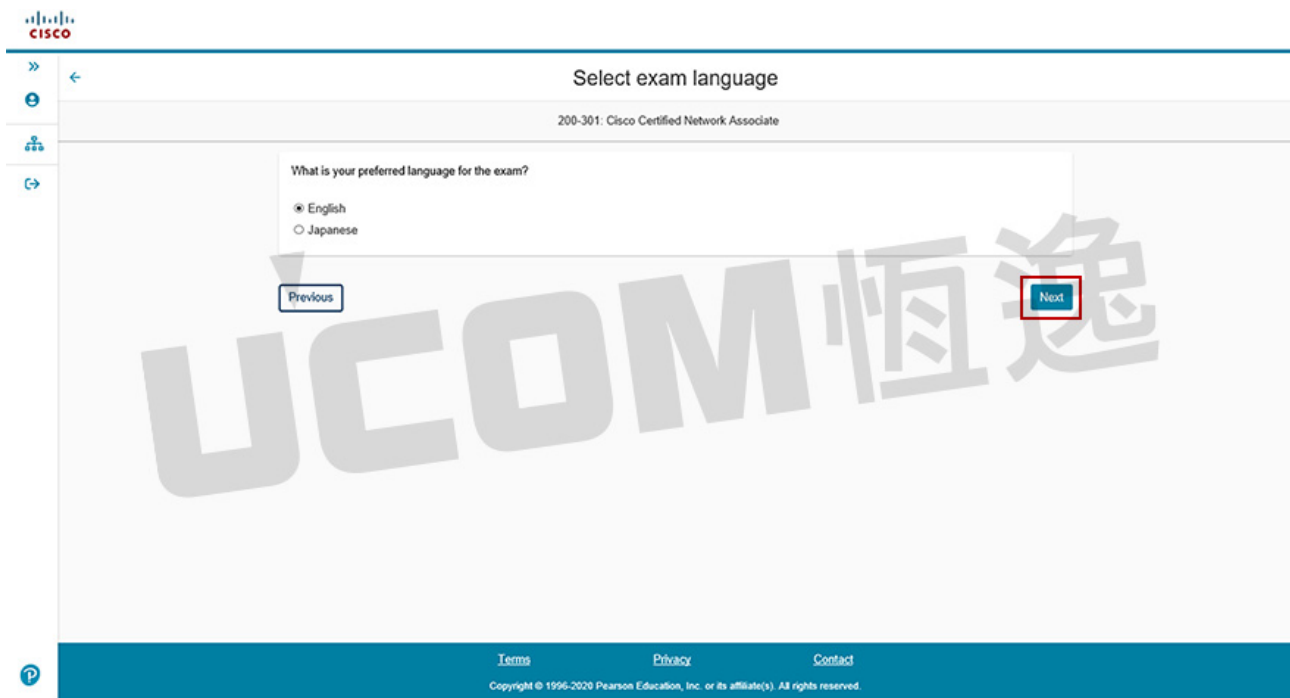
cisco

Select exam language

200-301: Cisco Certified Network Associate

What is your preferred language for the exam?

English
Japanese

Previous

Next

UCOM恒逸

Terms Privacy Contact

Copyright © 1996-2020 Pearson Education, Inc. or its affiliate(s). All rights reserved.